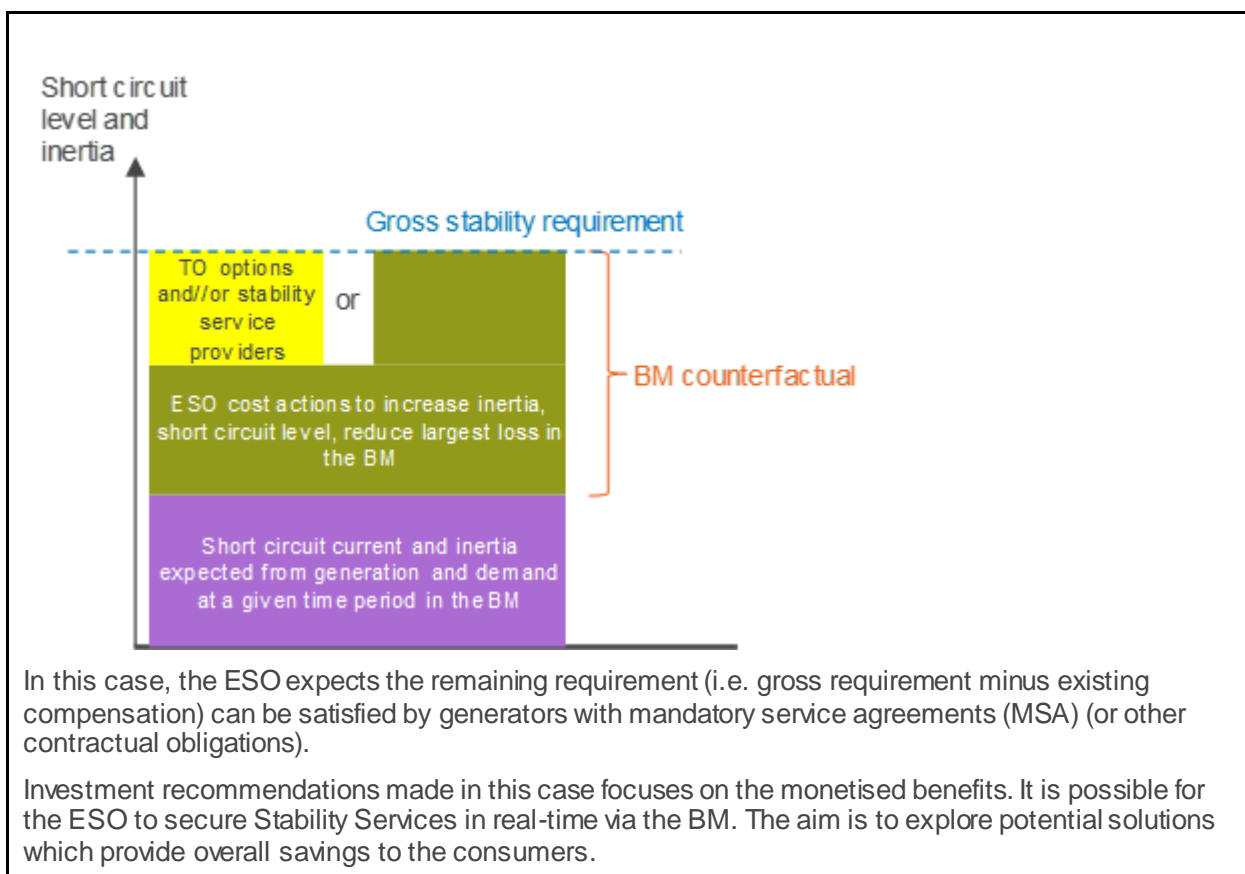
Short circuit level and inertia

Gross stability requirement

TO options and//or stability service providers

or

ESO cost actions to increase inertia, short circuit level, reduce largest loss in the BM

BM counterfactual

Short circuit current and inertia expected from generation and demand at a given time period in the BM

In this case, the ESO expects the remaining requirement (i.e. gross requirement minus existing compensation) can be satisfied by generators with mandatory service agreements (MSA) (or other contractual obligations).

Investment recommendations made in this case focuses on the monetised benefits. It is possible for the ESO to secure Stability Services in real-time via the BM. The aim is to explore potential solutions which provide overall savings to the consumers.